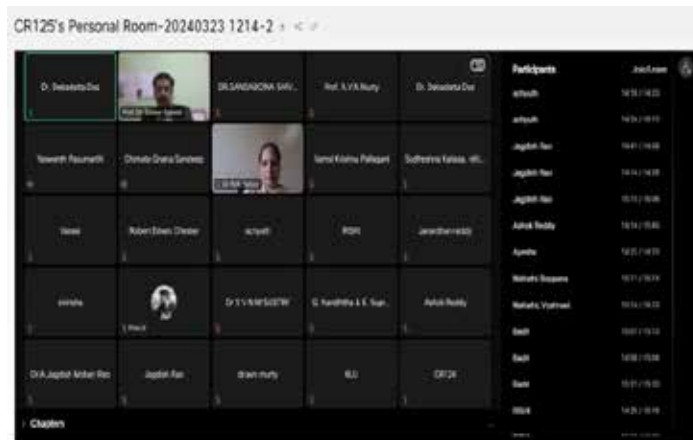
CR125's Personal Room-20240323 1214-2

Dr. Debadatta Das

DR.SANDAGONA SAV...

Prof. K.V.K.Nurty

Dr. Debadatta Das

Naveeth Paumanth

Chimata Grana Sindeep

Samsi Krishna Pallapati

Sudheshna Kalasa...

Vasavi

Robert Edwin Chester

acsyeti

RISHI

Janardhan reddy

mnisha

Dr S V N M SASTRI

G. Nandhitha & K. Suan...

Ashok Reddy

Dr A Jagdish Mohan Rao

Jagdish Rao

dravin murty

KLU

CR126

Chapters

Participants

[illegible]

srinivath

Jagdish Rao

Jagdish Rao

Jagdish Rao

Ashok Reddy

Ayesha

Mahathi Boppana

Mahathi Vyshnavi

Sashi

Sashi

Sashi

RISHI